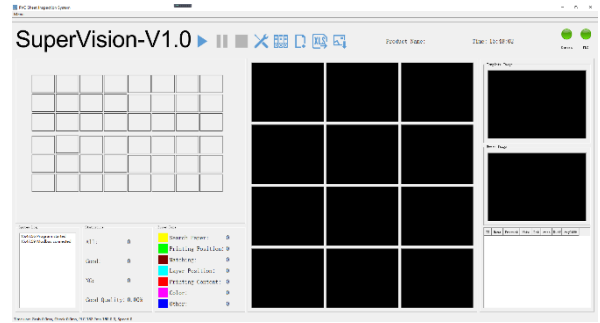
PVC Sheet Inspection System

Menu

SuperVision-V1.0

Product Name:

Time: 15:58:52

Camera

PLC

All: 0

Good: 0

NG: 0

Good Quality: 0.00%

Search Paper: 0

Printing Position: 0

Watching: 0

Layer Position: 0

Printing Content: 0

Color: 0

Other: 0

Template Image

Defect Image

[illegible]